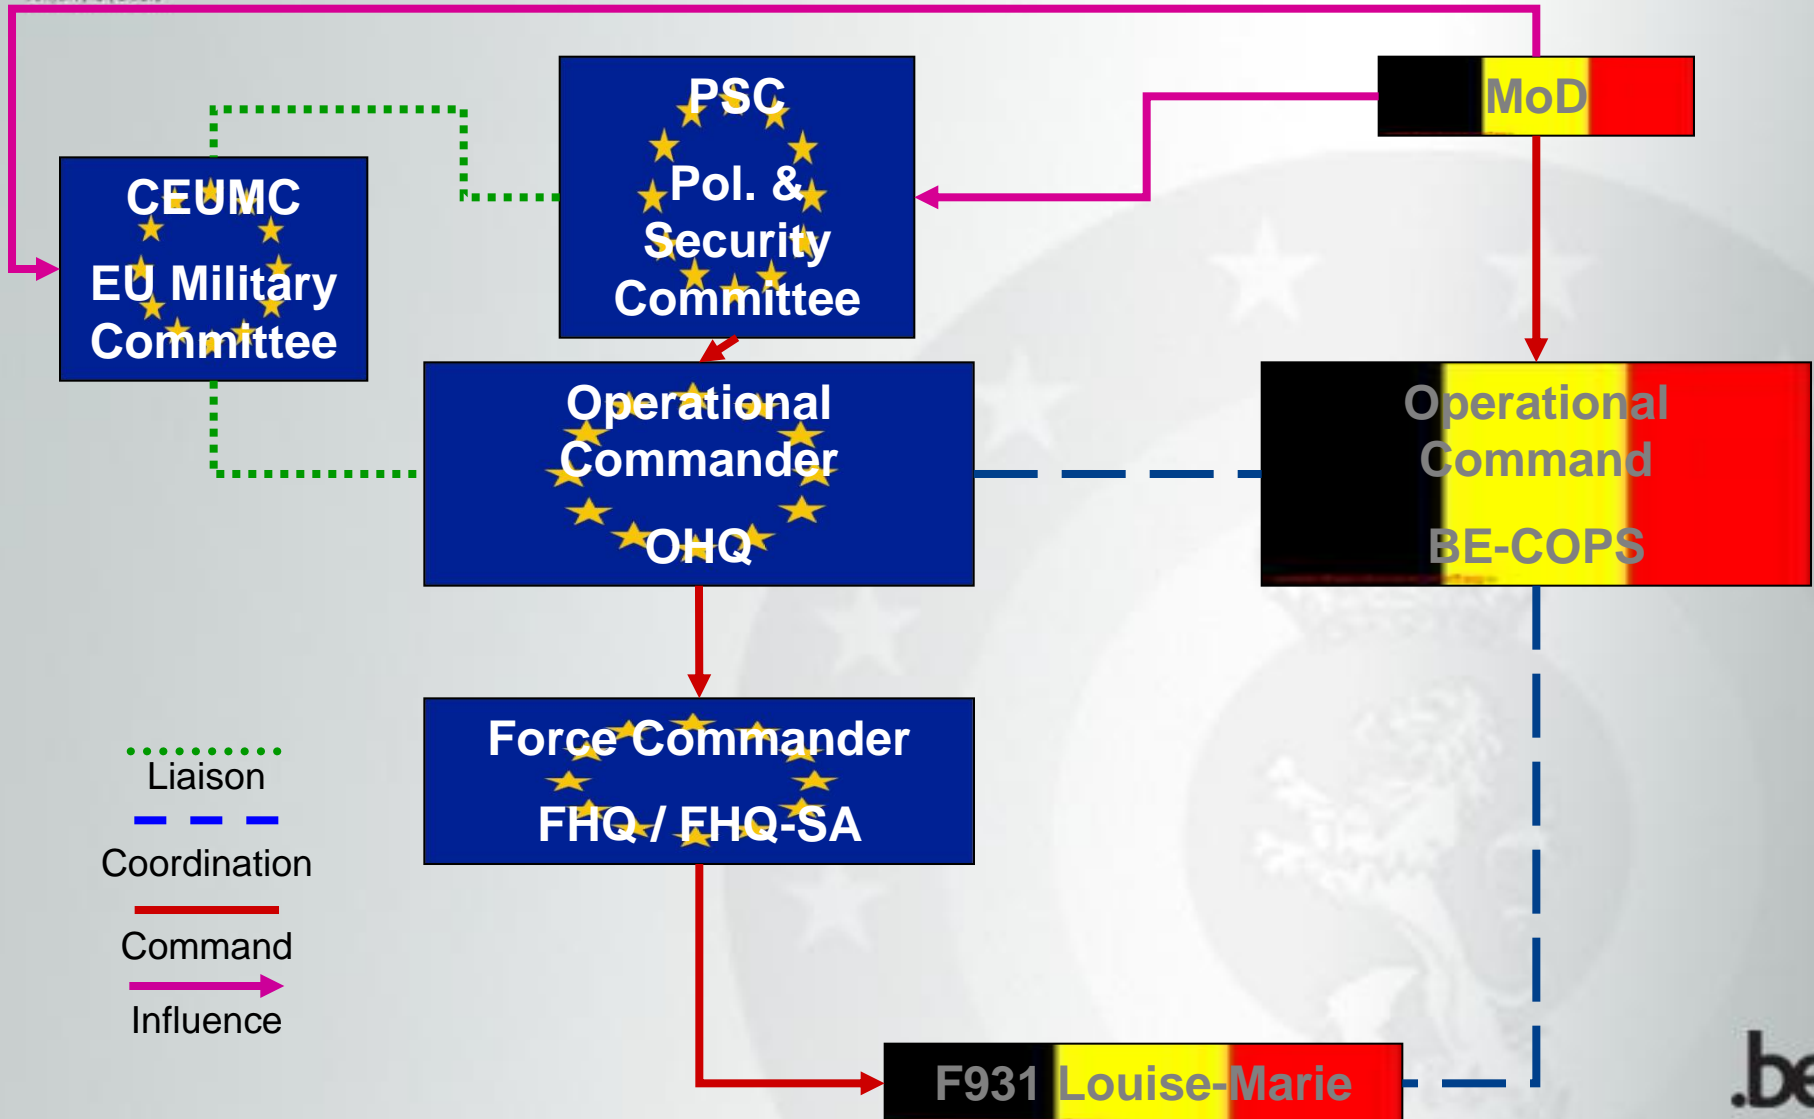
PSC

Pol. & Security Committee

MoD

CEUMC

EU Military Committee

Operational Commander

OHQ

Operational Command

BE-COPS

Force Commander

FHQ / FHQ-SA

Liaison

Coordination

Command

Influence

F931 Louise-Marie

.be